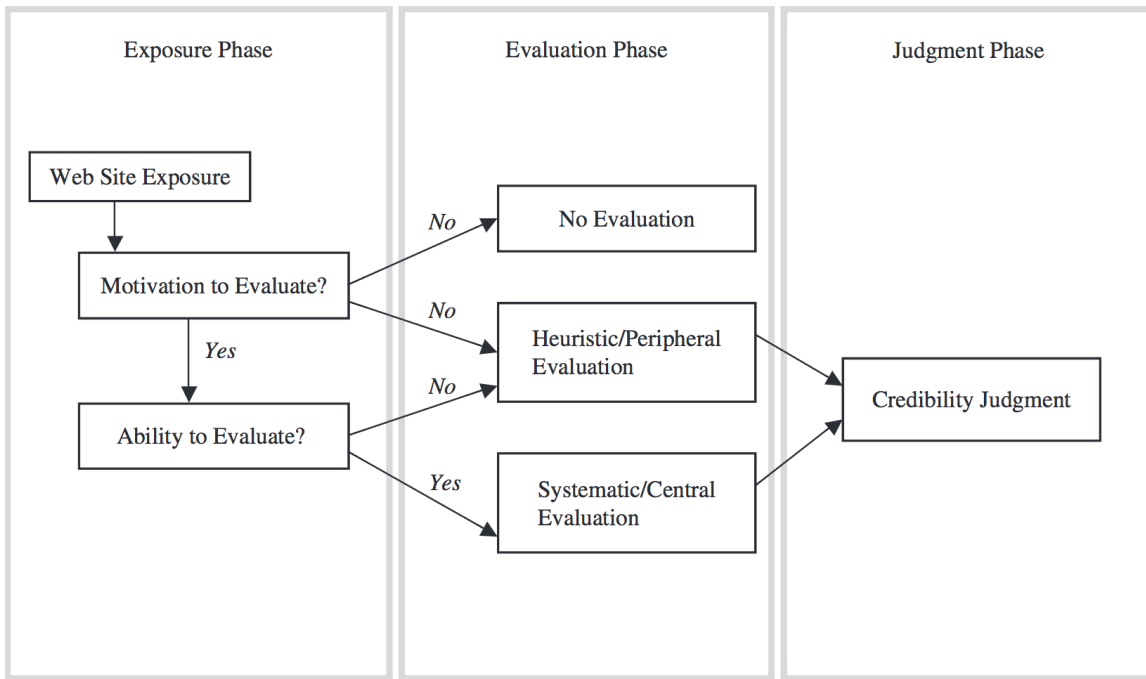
Exposure Phase

Evaluation Phase

Judgment Phase

Web Site Exposure

Motivation to Evaluate?

Yes

Ability to Evaluate?

No

No

No

Yes

No Evaluation

Heuristic/Peripheral Evaluation

Systematic/Central Evaluation

Credibility Judgment